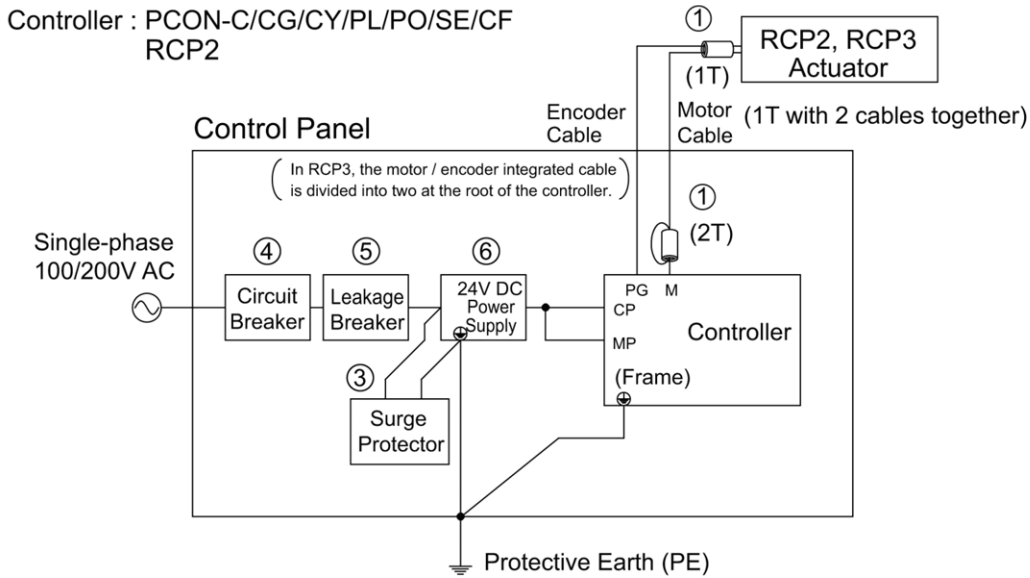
Controller : PCON-C/CG/CY/PL/PO/SE/CF
RCP2

①

RCP2, RCP3
Actuator

(1T)

Encoder Cable

Motor Cable

(1T with 2 cables together)

Control Panel

( In RCP3, the motor / encoder integrated cable is divided into two at the root of the controller. )

①

(2T)

Single-phase
100/200V AC

④

⑤

⑥

Circuit Breaker

Leakage Breaker

24V DC Power Supply

PG

M

CP

MP

Controller

③

(Frame)

Surge Protector

Protective Earth (PE)